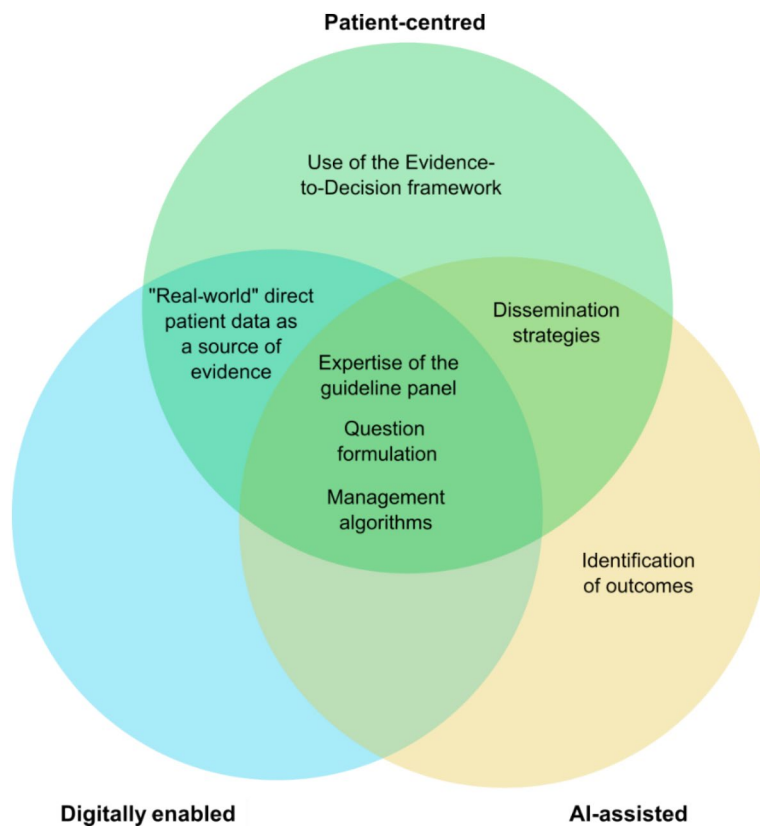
Patient-centred

Use of the Evidence-to-Decision framework

"Real-world" direct patient data as a source of evidence

Dissemination strategies

Expertise of the guideline panel

Question formulation

Management algorithms

Identification of outcomes

Digitally enabled

AI-assisted